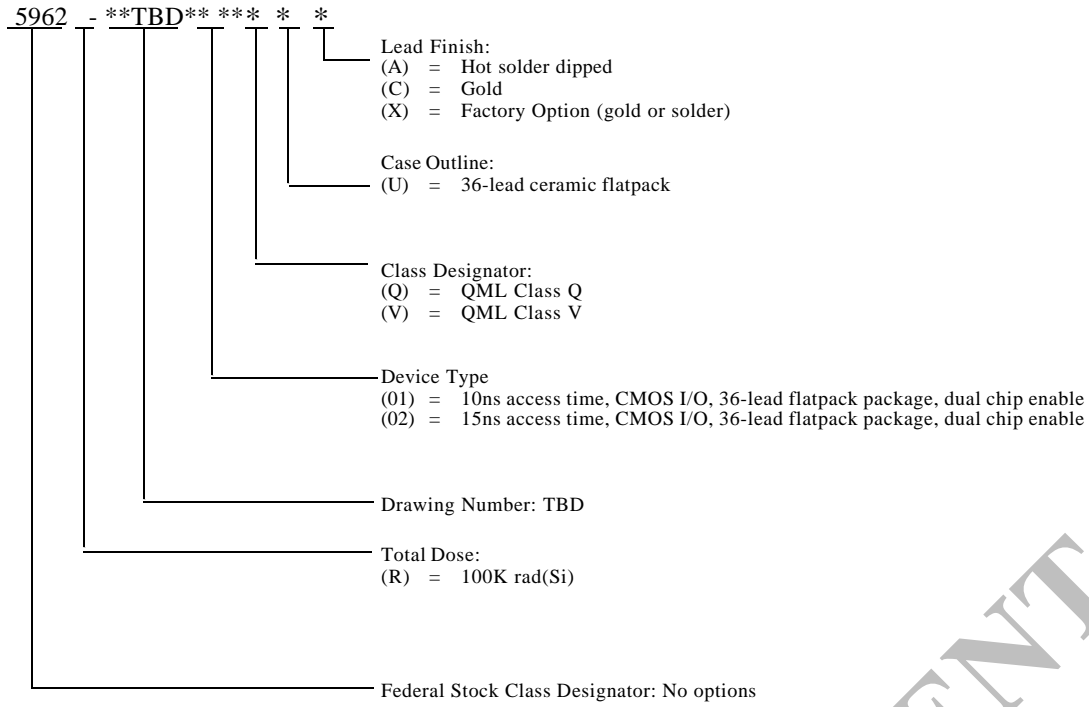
5962 - **TBD** *** * *

Lead Finish:
(A) = Hot solder dipped
(C) = Gold
(X) = Factory Option (gold or solder)

Case Outline:
(U) = 36-lead ceramic flatpack

Class Designator:
(Q) = QML Class Q
(V) = QML Class V

Device Type
(01) = 10ns access time, CMOS I/O, 36-lead flatpack package, dual chip enable
(02) = 15ns access time, CMOS I/O, 36-lead flatpack package, dual chip enable

Drawing Number: TBD

Total Dose:
(R) = 100K rad(Si)

Federal Stock Class Designator: No options

ENT